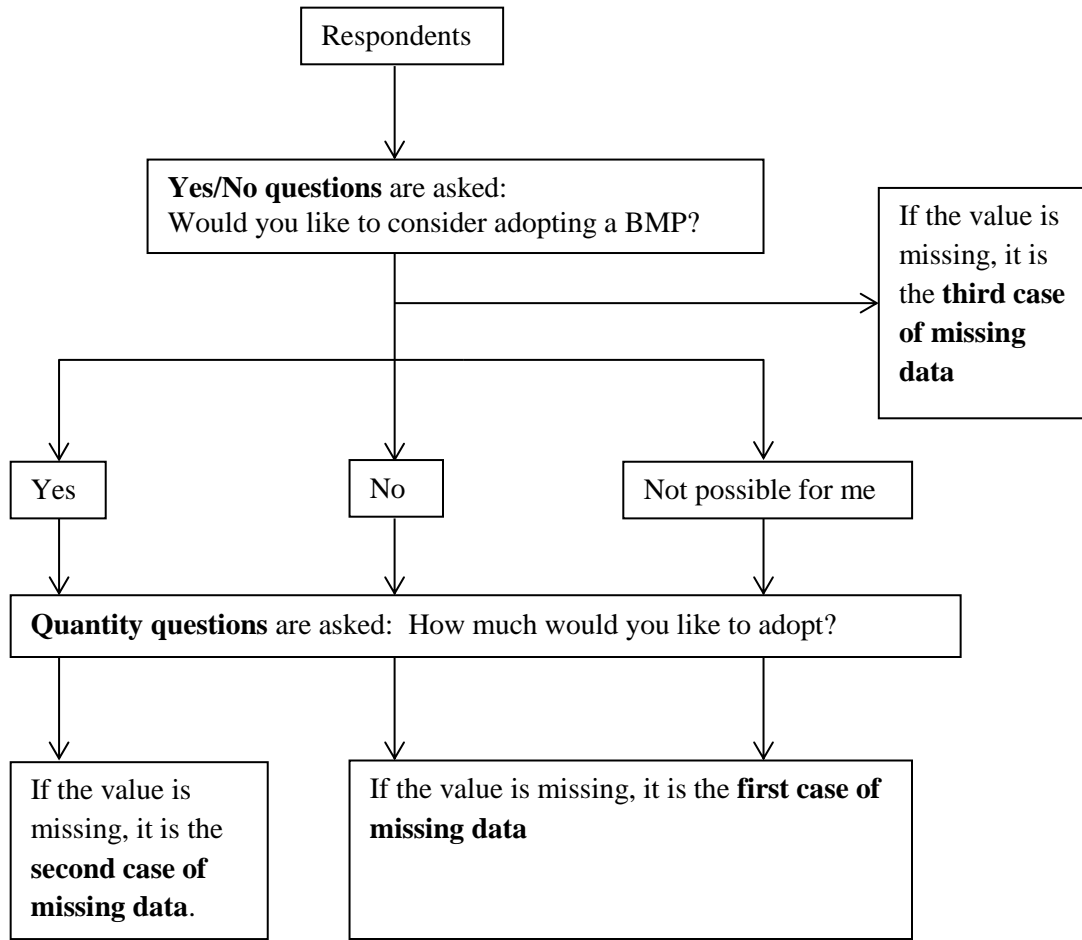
Respondents

**Yes/No questions** are asked:
Would you like to consider adopting a BMP?

If the value is missing, it is the **third case of missing data**

Yes

No

Not possible for me

**Quantity questions** are asked: How much would you like to adopt?

If the value is missing, it is the **second case of missing data**.

If the value is missing, it is the **first case of missing data**